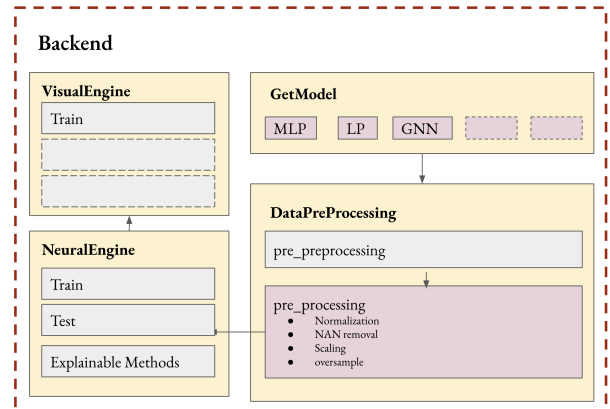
Backend

VisualEngine

Train

GetModel

MLP

LP

GNN

DataPreProcessing

pre_preprocessing

NeuralEngine

Train

Test

Explainable Methods

pre_processing
- Normalization
- NAN removal
- Scaling
- oversample